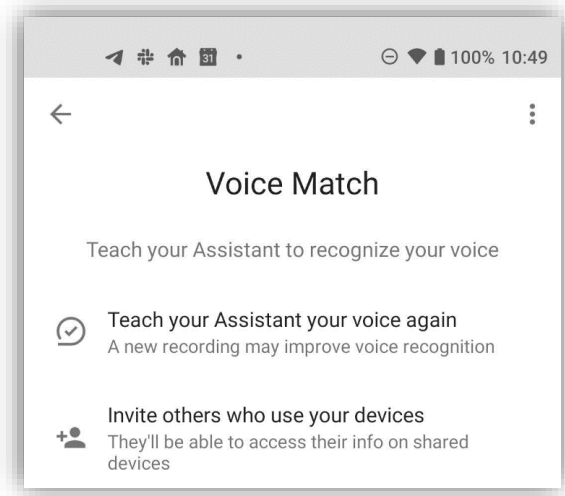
31

100% 10:49

Voice Match

Teach your Assistant to recognize your voice

Teach your Assistant your voice again
A new recording may improve voice recognition

Invite others who use your devices
They'll be able to access their info on shared devices